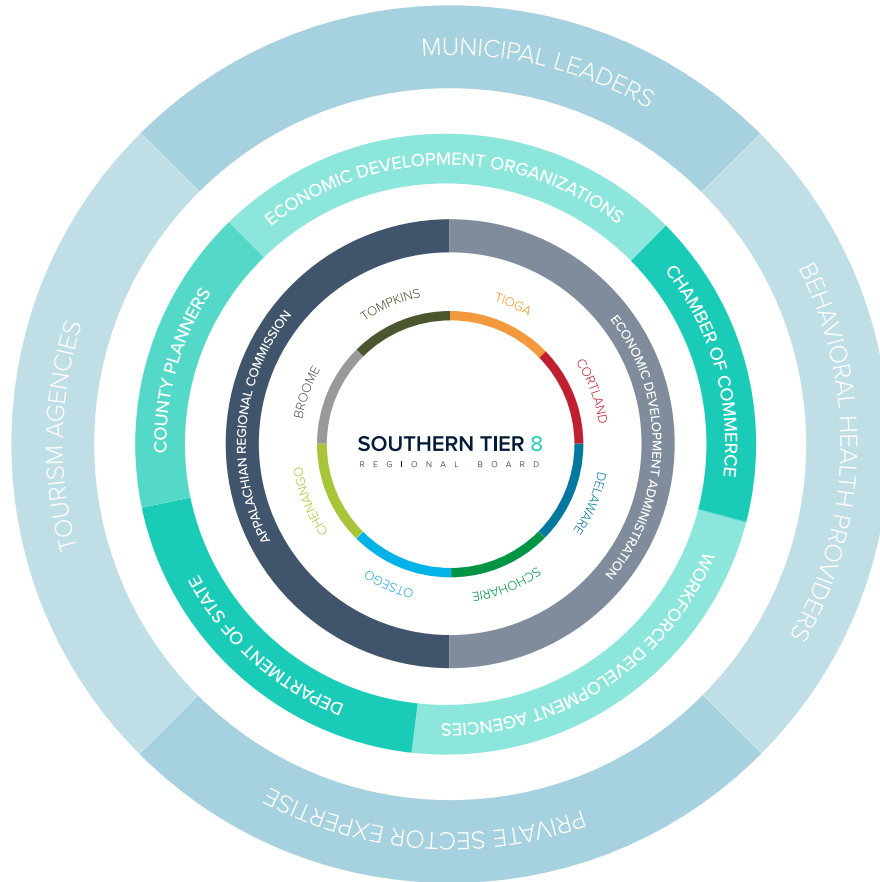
MUNICIPAL LEADERS

BEHAVIORAL HEALTH PROVIDERS

PRIVATE SECTOR EXPERTISE

TOURISM AGENCIES

ECONOMIC DEVELOPMENT ORGANIZATIONS

CHAMBER OF COMMERCE

WORKFORCE DEVELOPMENT AGENCIES

DEPARTMENT OF STATE

COUNTY PLANNERS

APPALACHIAN REGIONAL COMMISSION

ECONOMIC DEVELOPMENT ADMINISTRATION

TOMPKINS

TIOGA

CORTLAND

DELAWARE

SCHOHARIE

OTSEGO

CHENANGO

BROOME

SOUTHERN TIER 8
REGIONAL BOARD